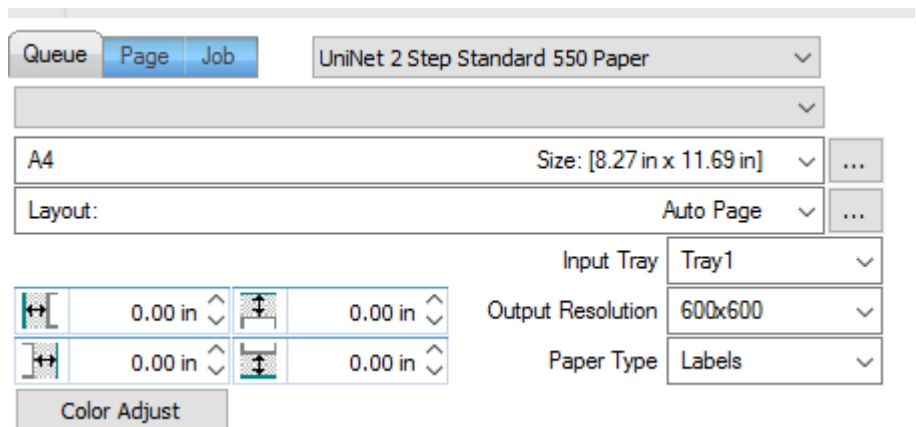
Queue Page Job

UniNet 2 Step Standard 550 Paper

A4

Size: [8.27 in x 11.69 in]

...

Layout:

Auto Page

...

Input Tray Tray1

0.00 in

0.00 in

Output Resolution 600x600

0.00 in

0.00 in

Paper Type Labels

Color Adjust